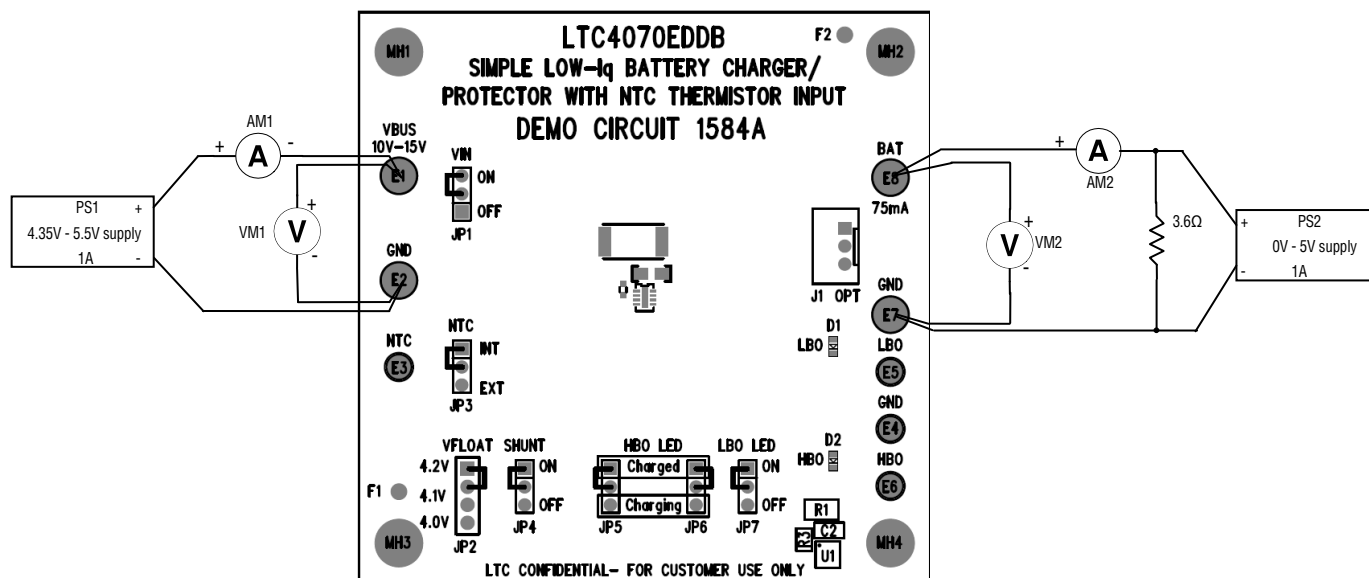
PS1
+
4.35V - 5.5V supply
1A
-

AM1
+
A
-

VM1
+
V
-

MH1
LTC4070EDDB
F2
MH2
SIMPLE LOW-Iq BATTERY CHARGER/
PROTECTOR WITH NTC THERMISTOR INPUT
DEMO CIRCUIT 1584A

VBUS
10V-15V
E1
VIN
ON
OFF
JP1

GND
E2

BAT
E8
75mA

J1 OPT

GND
E7

NTC
E3
NTC
INT
EXT
JP3

D1
LBO
LBO
E5
GND
E4
D2
HBO
HBO
E6

VFLOAT
4.2V
4.1V
4.0V
JP2
F1
SHUNT
ON
OFF
JP4
HBO LED
Charged
Charging
JP5
JP6
LBO LED
ON
OFF
JP7
R1
C2
R2
U1
MH3
MH4
LTC CONFIDENTIAL- FOR CUSTOMER USE ONLY

+
A
AM2

V
+
VM2
-

3.6Ω

+
PS2
0V - 5V supply
-
1A